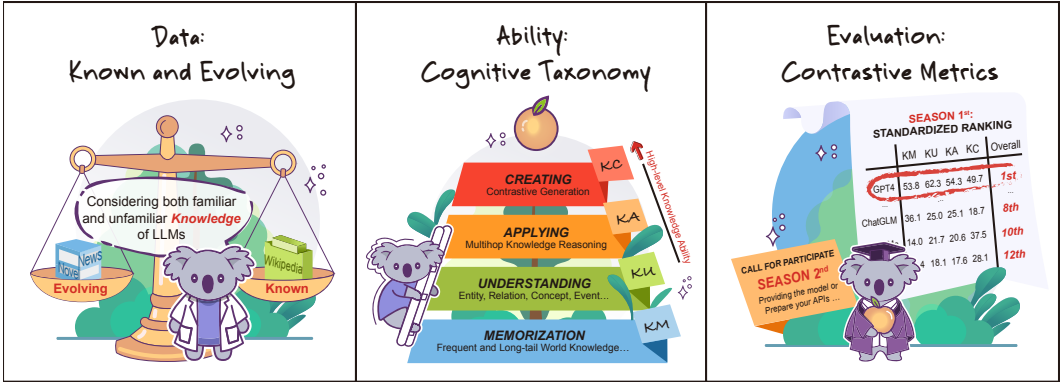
Data:
Known and Evolving

Considering both familiar and unfamiliar *Knowledge* of LLMs

Novel
News
Evolving
Wikipedia
Known

Ability:
Cognitive Taxonomy

High-level Knowledge Ability

CREATING
Contrastive Generation
KC

APPLYING
Multihop Knowledge Reasoning
KA

UNDERSTANDING
Entity, Relation, Concept, Event…
KU

MEMORIZATION
Frequent and Long-tail World Knowledge…
KM

Evaluation:
Contrastive Metrics

SEASON $1^{st}$:
STANDARDIZED RANKING

| | KM | KU | KA | KC | Overall |
|---|---|---|---|---|---|
| GPT4 | 53.8 | 62.3 | 54.3 | 49.7 | 1st |
| ChatGLM | 36.1 | 25.0 | 25.1 | 18.7 | 8th |
| | 14.0 | 21.7 | 20.6 | 37.5 | 10th |
| | 4 | 18.1 | 17.6 | 28.1 | 12th |

CALL FOR PARTICIPATE
SEASON $2^{nd}$
Providing the model or Prepare your APIs …